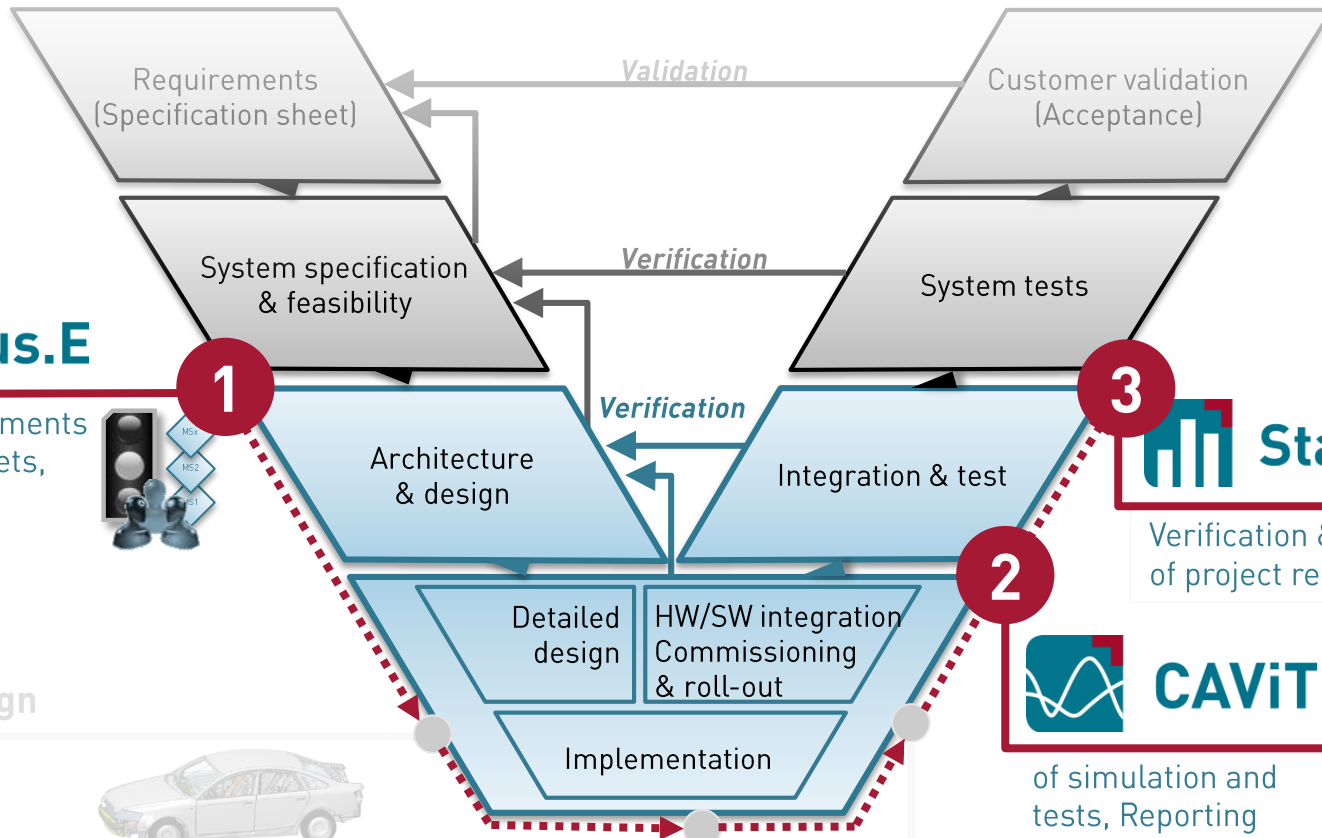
Requirements
(Specification sheet)

Validation

Customer validation
(Acceptance)

System specification
& feasibility

Verification

System tests

us.E

ments
ets,

MSx
MS2
MS1

1

Architecture
& design

Verification

Integration & test

3

Sta

Verification &
of project re

2

Detailed
design

HW/SW integration
Commissioning
& roll-out

CAViT

gn

Implementation

of simulation and
tests, Reporting